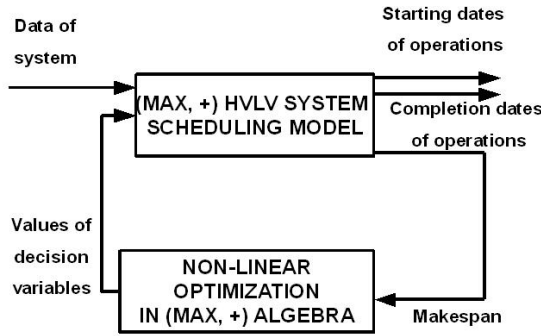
Data of system

Starting dates of operations

(MAX, +) HVLV SYSTEM SCHEDULING MODEL

Completion dates of operations

Values of decision variables

NON-LINEAR OPTIMIZATION IN (MAX, +) ALGEBRA

Makespan